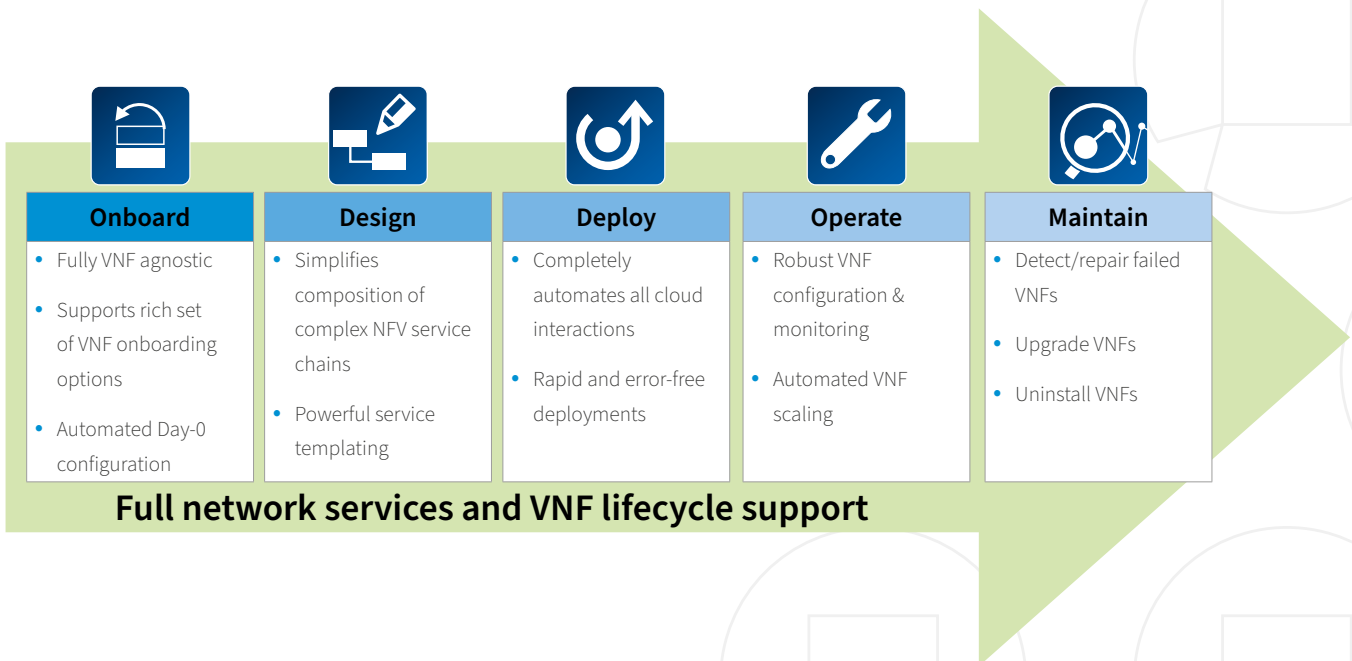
Onboard
- Fully VNF agnostic
- Supports rich set of VNF onboarding options
- Automated Day-0 configuration

Design
- Simplifies composition of complex NFV service chains
- Powerful service templating

Deploy
- Completely automates all cloud interactions
- Rapid and error-free deployments

Operate
- Robust VNF configuration & monitoring
- Automated VNF scaling

Maintain
- Detect/repair failed VNFs
- Upgrade VNFs
- Uninstall VNFs

Full network services and VNF lifecycle support